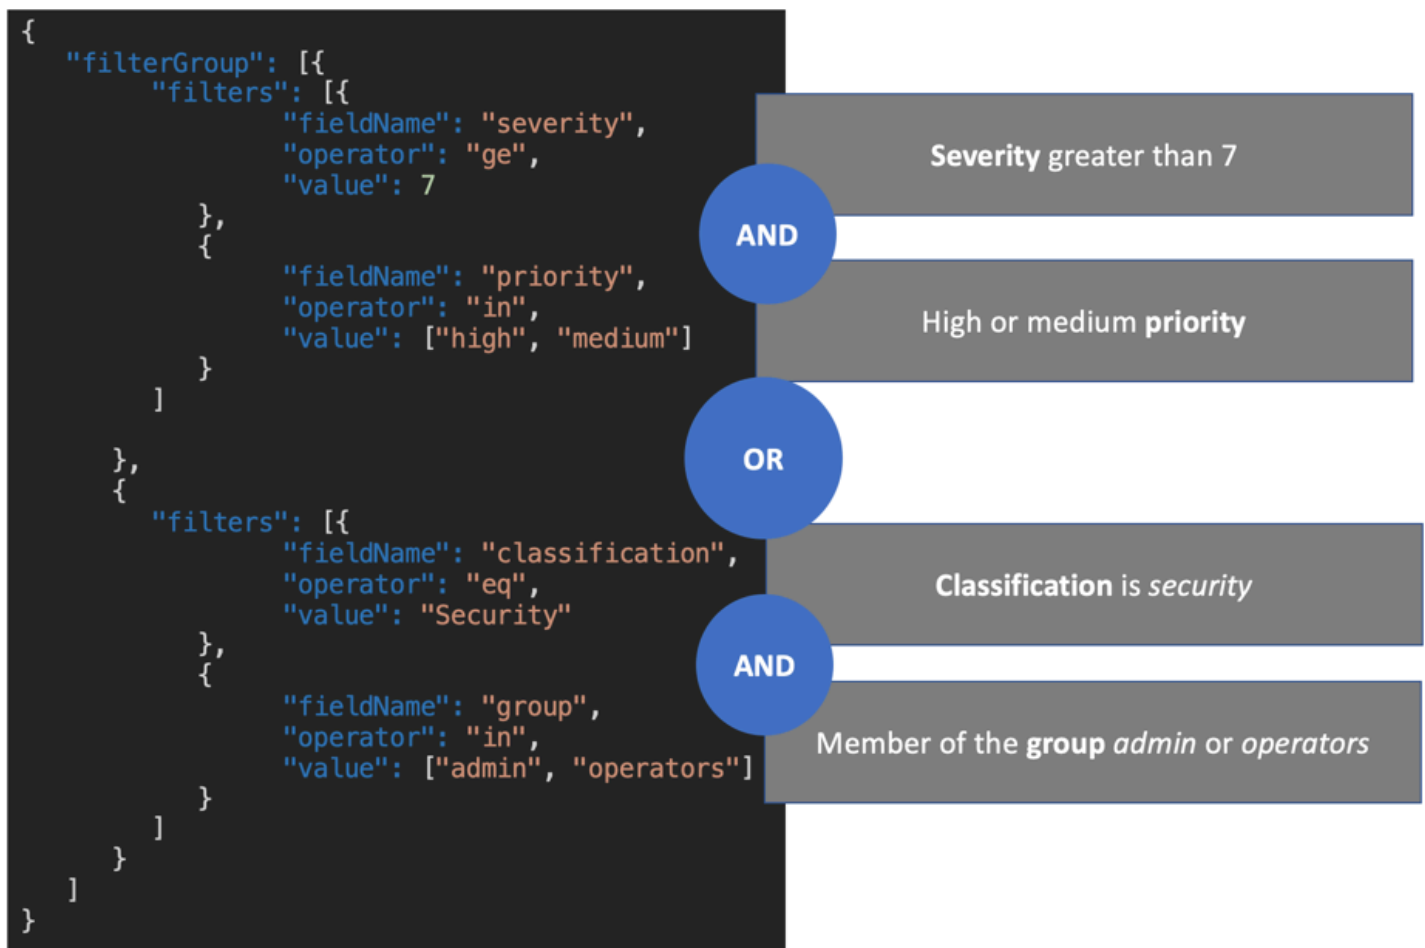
```
{
   "filterGroup": [{
        "filters": [{
                "fieldName": "severity",
                "operator": "ge",
                "value": 7
           },
           {
                "fieldName": "priority",
                "operator": "in",
                "value": ["high", "medium"]
           }
        ]

     },
     {
        "filters": [{
                "fieldName": "classification",
                "operator": "eq",
                "value": "Security"
           },
           {
                "fieldName": "group",
                "operator": "in",
                "value": ["admin", "operators"]
           }
        ]
     }
   ]
}
```

Severity greater than 7

AND

High or medium priority

OR

Classification is security

AND

Member of the group admin or operators